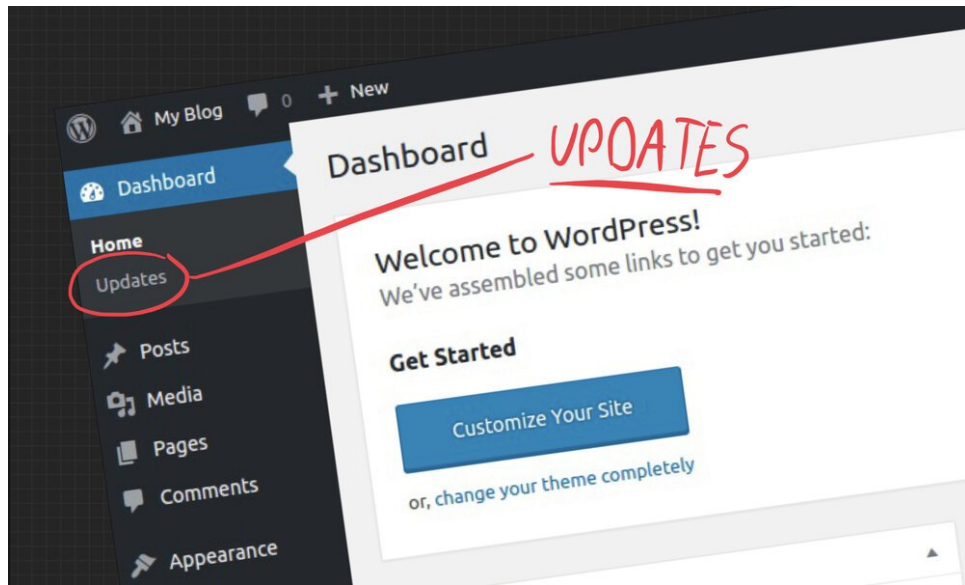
My Blog 0 + New

Dashboard

Home

Updates

Posts

Media

Pages

Comments

Appearance

Dashboard

UPDATES

Welcome to WordPress!

We've assembled some links to get you started:

Get Started

Customize Your Site

or, change your theme completely